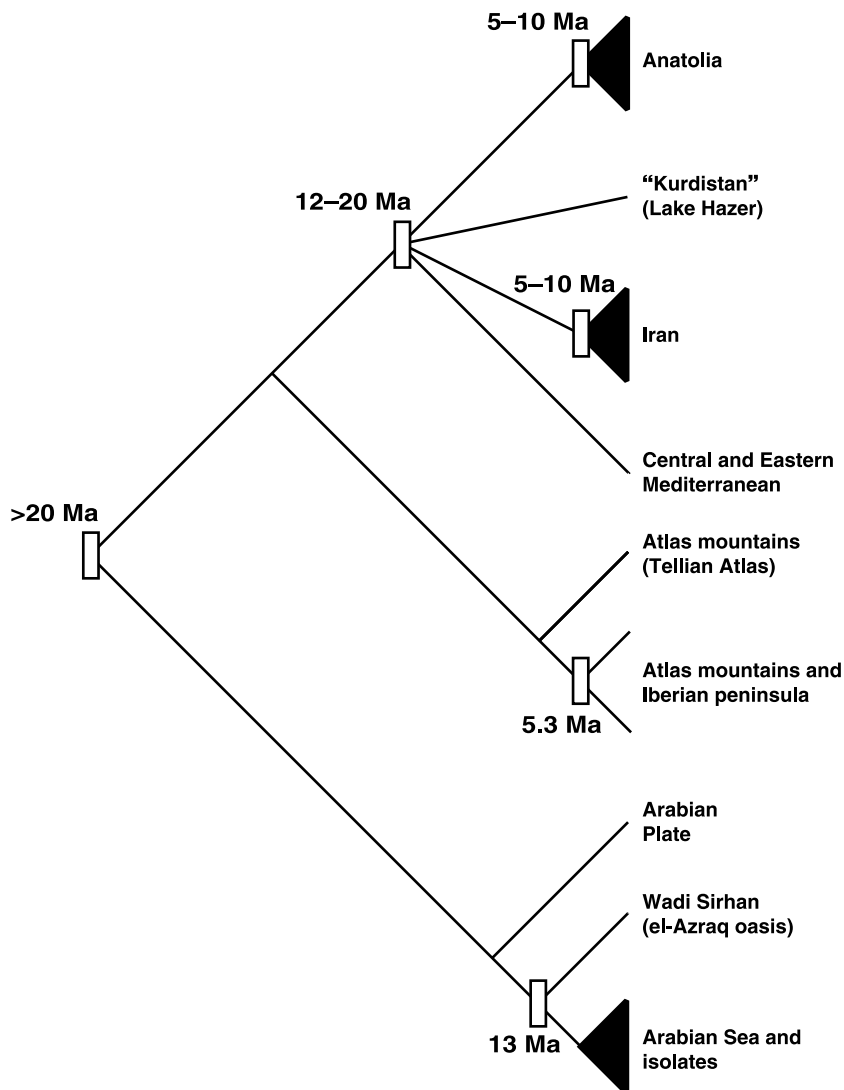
5–10 Ma
Anatolia

12–20 Ma
"Kurdistan" (Lake Hazer)

5–10 Ma
Iran

Central and Eastern Mediterranean

>20 Ma

Atlas mountains (Tellian Atlas)

Atlas mountains and Iberian peninsula

5.3 Ma

Arabian Plate

Wadi Sirhan (el-Azraq oasis)

13 Ma
Arabian Sea and isolates